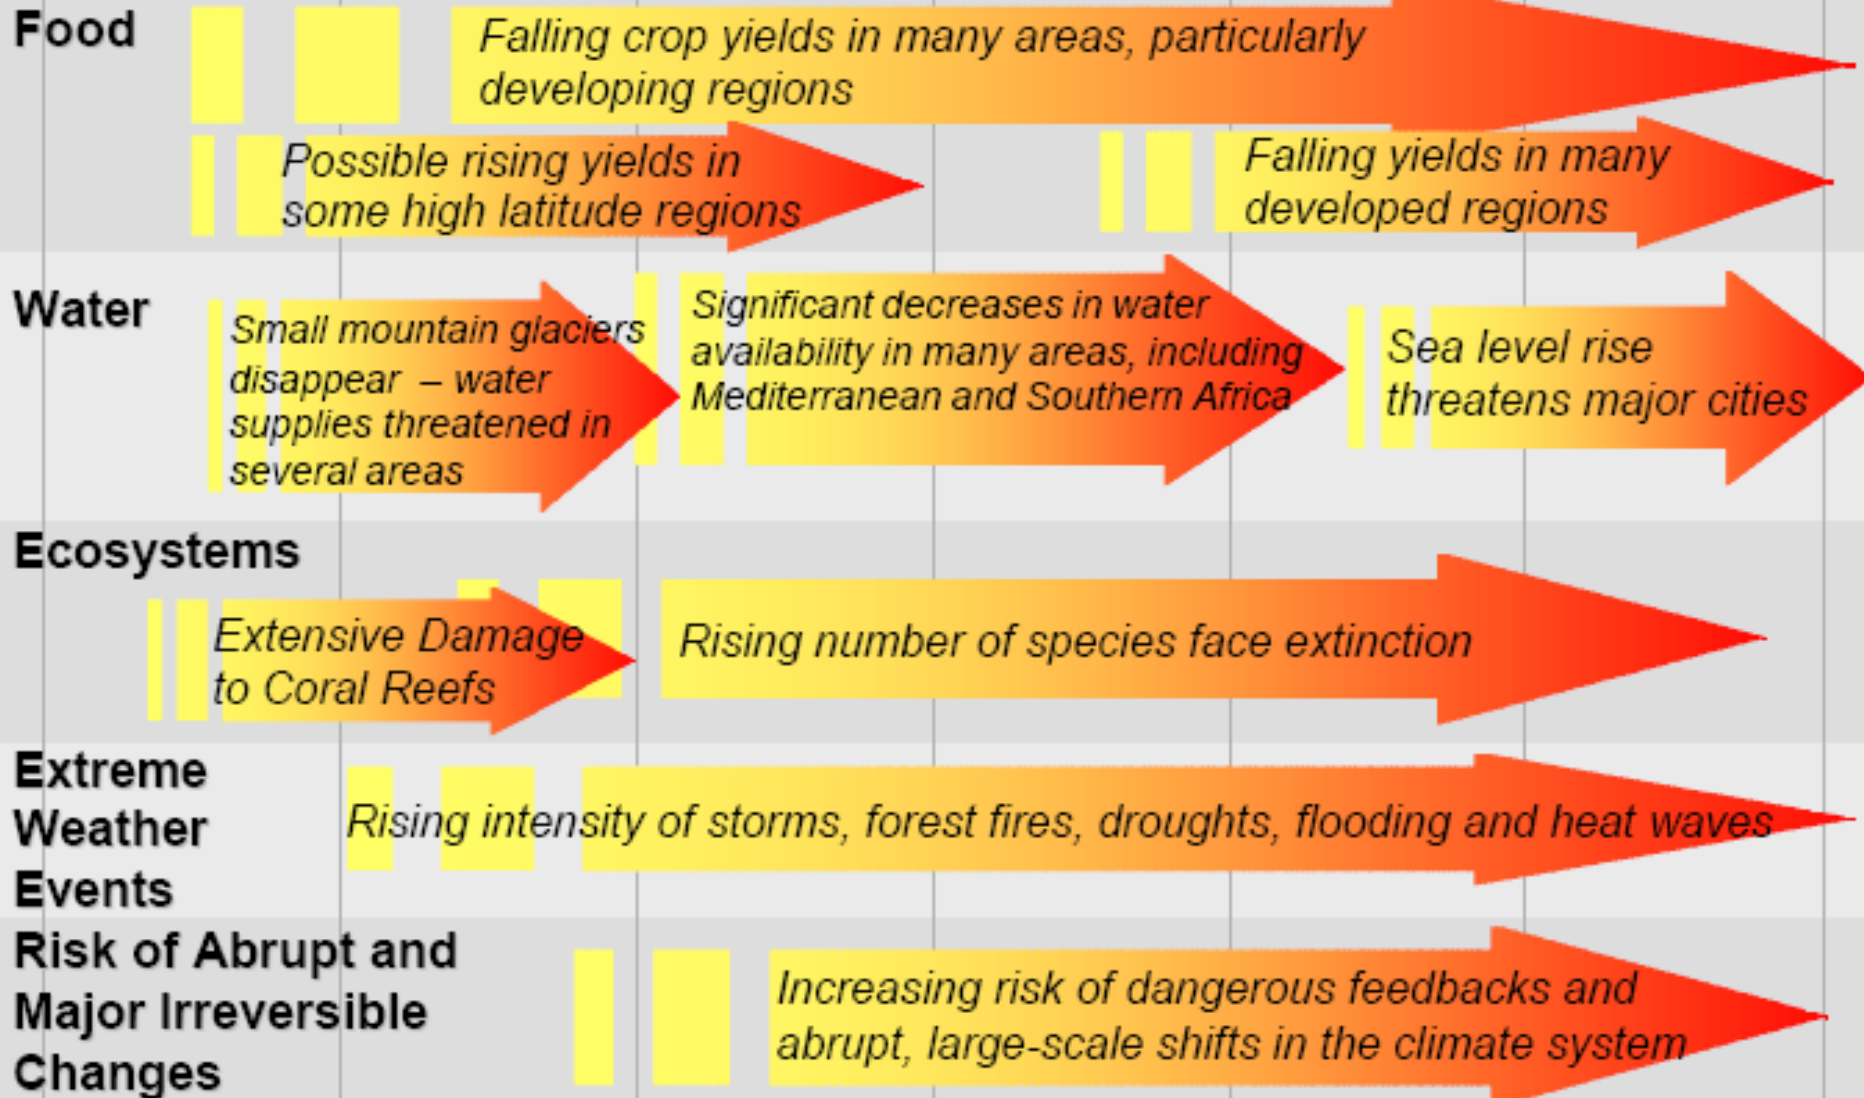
Food

Falling crop yields in many areas, particularly developing regions

Possible rising yields in some high latitude regions

Falling yields in many developed regions

Water

Small mountain glaciers disappear – water supplies threatened in several areas

Significant decreases in water availability in many areas, including Mediterranean and Southern Africa

Sea level rise threatens major cities

Ecosystems

Extensive Damage to Coral Reefs

Rising number of species face extinction

Extreme Weather Events

Rising intensity of storms, forest fires, droughts, flooding and heat waves

Risk of Abrupt and Major Irreversible Changes

Increasing risk of dangerous feedbacks and abrupt, large-scale shifts in the climate system